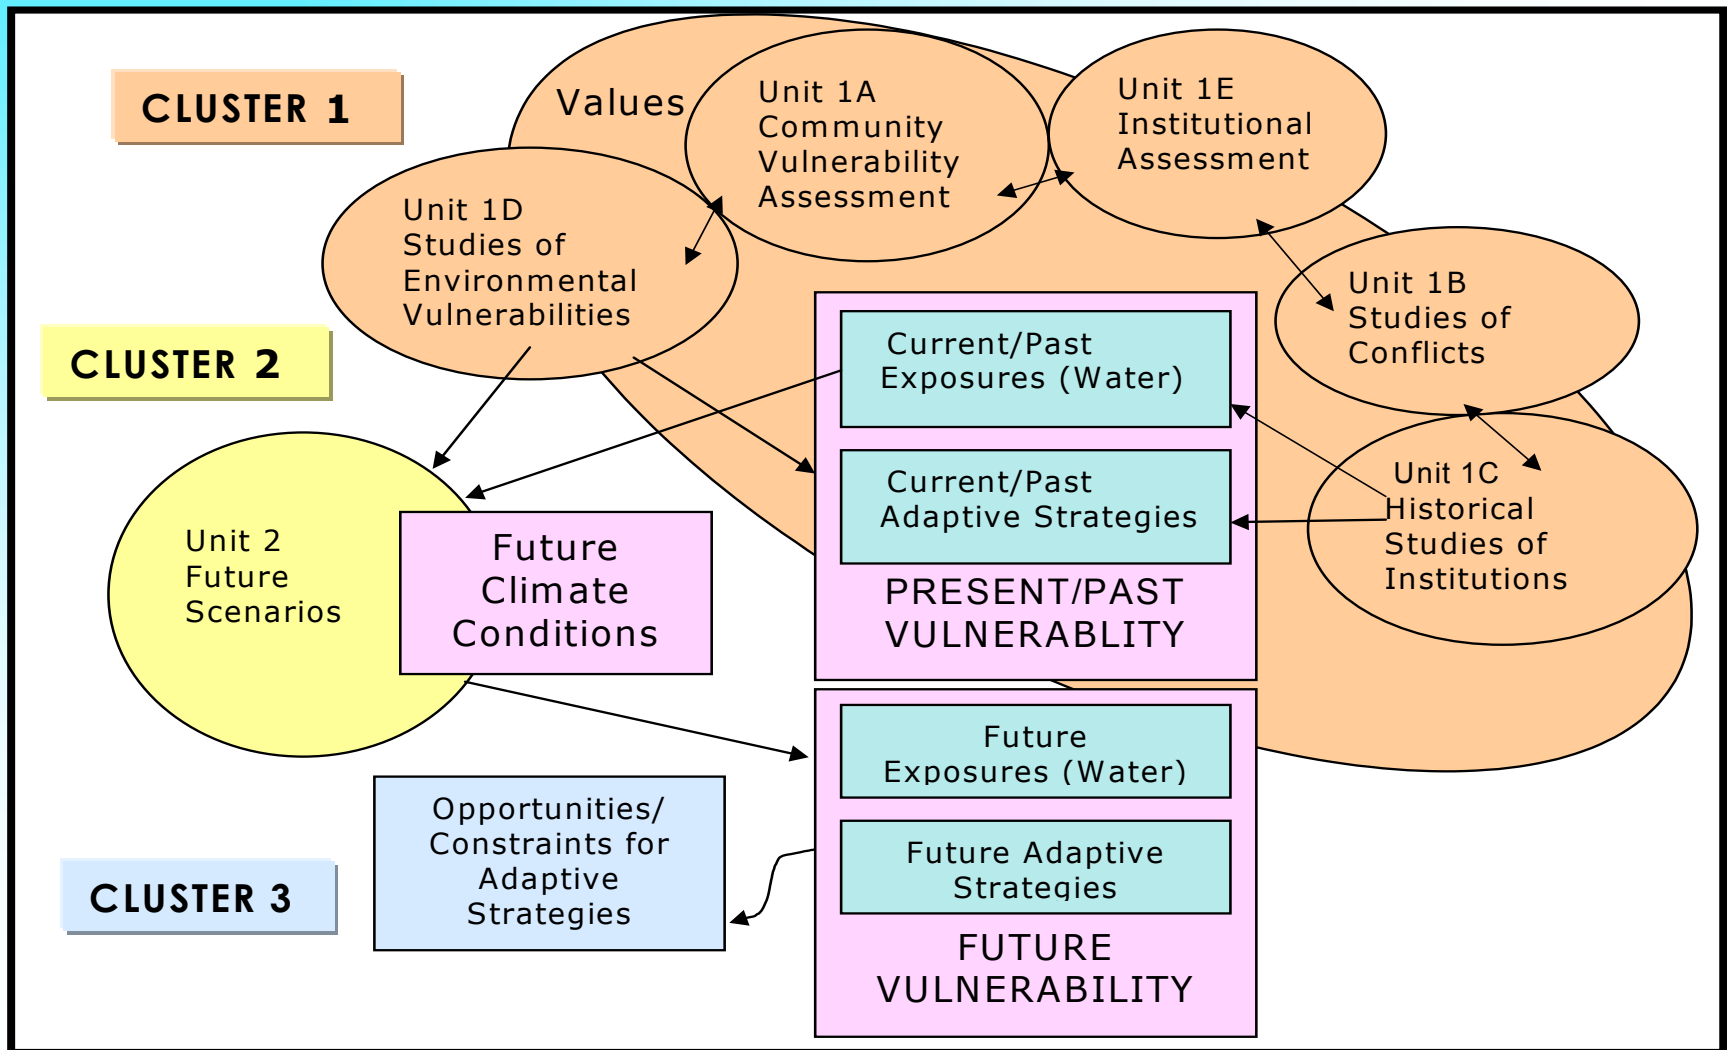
CLUSTER 1

Values

Unit 1A Community Vulnerability Assessment

Unit 1E Institutional Assessment

Unit 1D Studies of Environmental Vulnerabilities

Unit 1B Studies of Conflicts

CLUSTER 2

Current/Past Exposures (Water)

Current/Past Adaptive Strategies

PRESENT/PAST VULNERABLITY

Unit 1C Historical Studies of Institutions

Unit 2 Future Scenarios

Future Climate Conditions

Future Exposures (Water)

Future Adaptive Strategies

FUTURE VULNERABILITY

Opportunities/ Constraints for Adaptive Strategies

CLUSTER 3